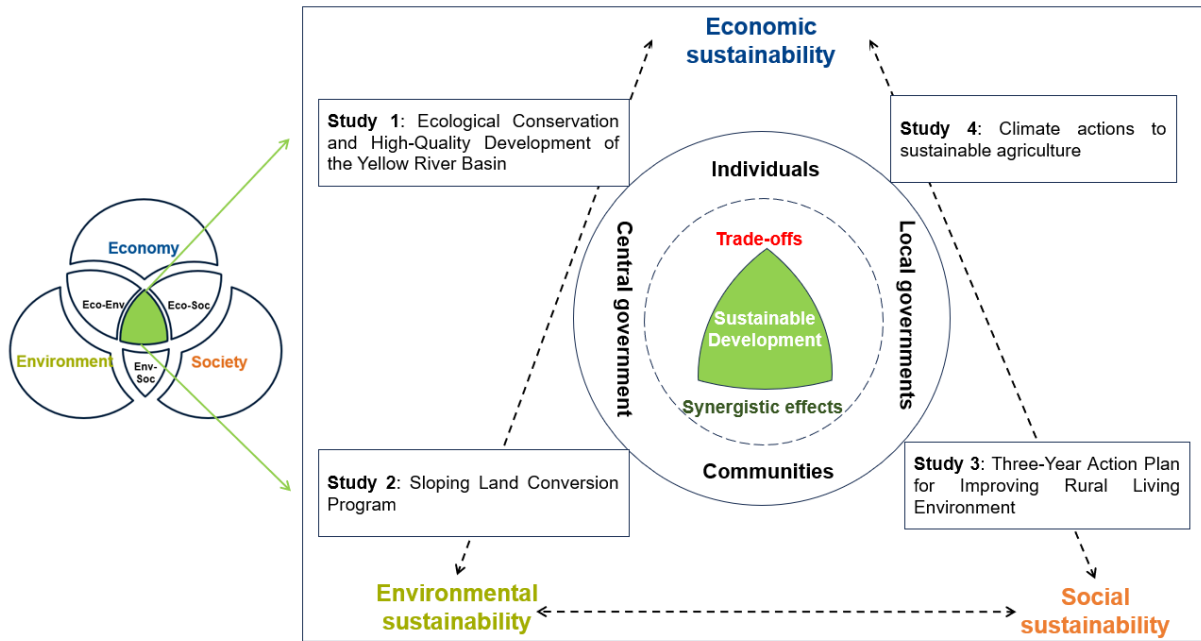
Economy
Eco-Env
Eco-Soc
Environment
Society
Env-Soc

Economic sustainability

Study 1: Ecological Conservation and High-Quality Development of the Yellow River Basin

Study 4: Climate actions to sustainable agriculture

Individuals
Central government
Local governments
Trade-offs
Sustainable Development
Synergistic effects
Communities

Study 2: Sloping Land Conversion Program

Study 3: Three-Year Action Plan for Improving Rural Living Environment

Environmental sustainability

Social sustainability